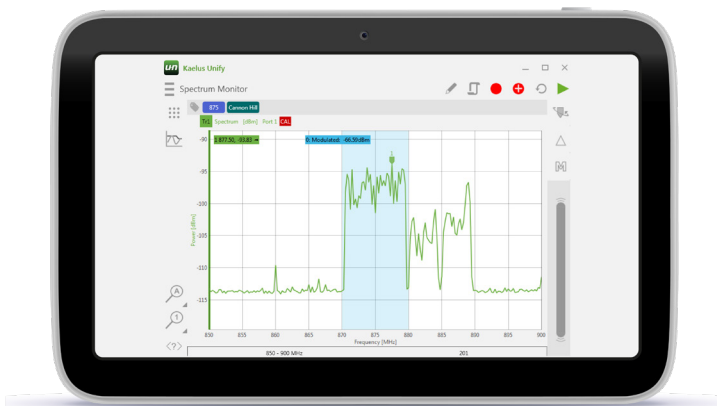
un Kaelus Unify

Spectrum Monitor

875 Cannon Hill

Tr1 Spectrum [dBm] Port 1 CAL

1 877.50, -93.83

0: Modulated: -96.50dBm

-90

-95

-100

-105

-110

-115

Power [dBm]

850 855 860 865 870 875 880 885 890 895 900

Frequency [MHz]

850 - 900 MHz

201

A

1

<?>